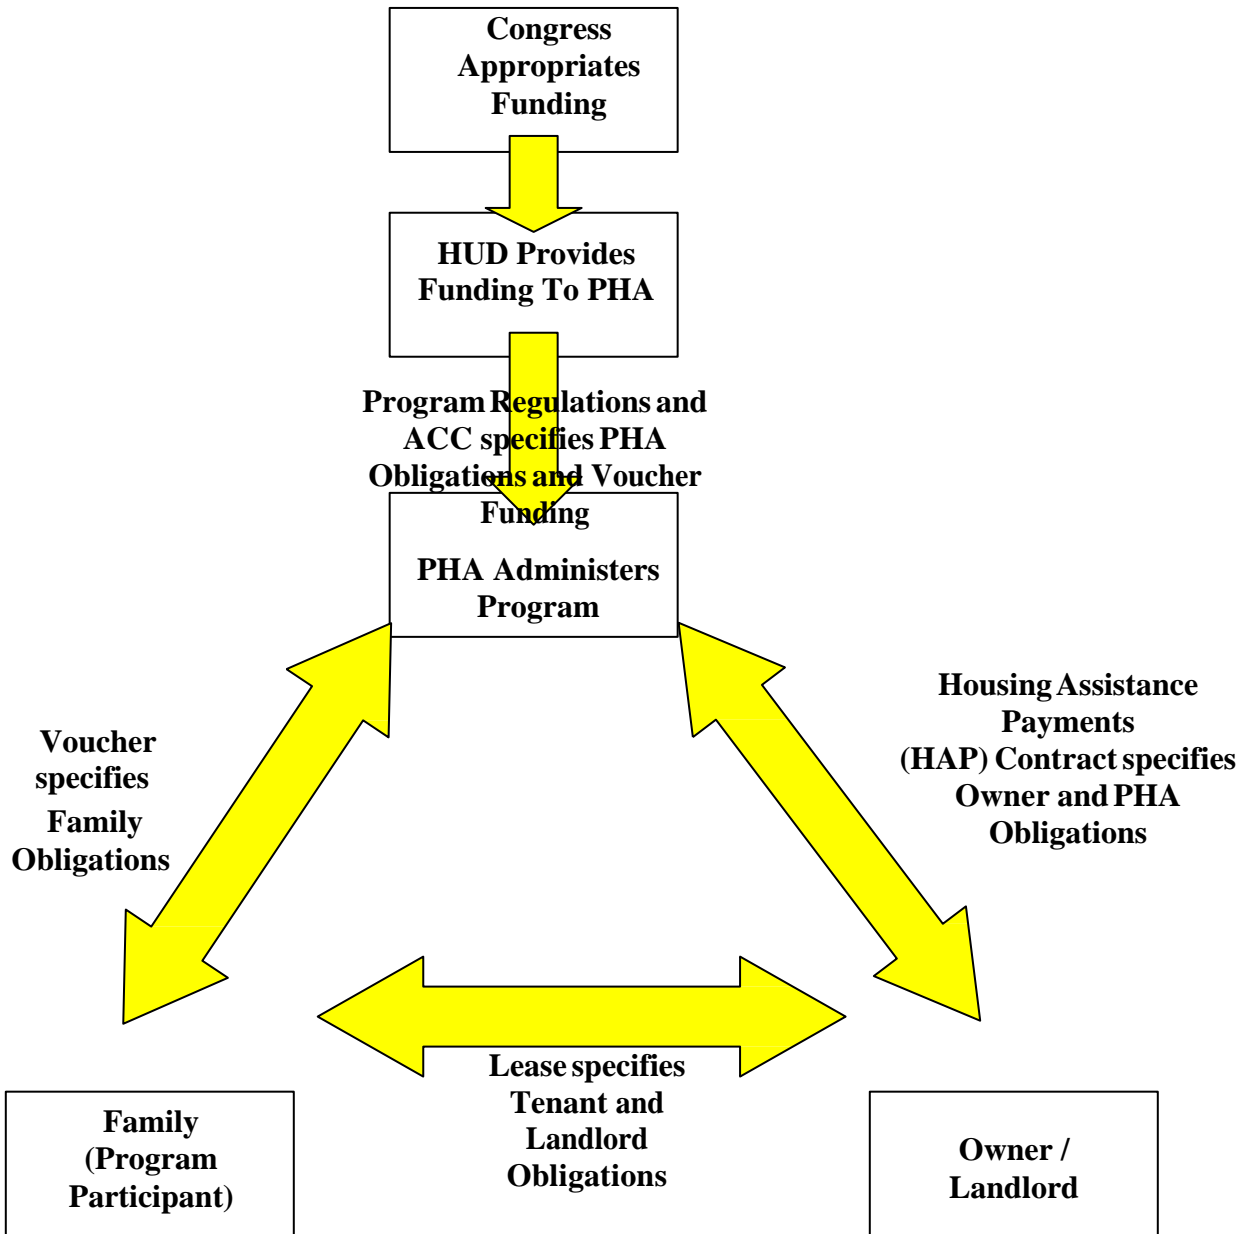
Congress Appropriates Funding

HUD Provides Funding To PHA

Program Regulations and ACC specifies PHA Obligations and Voucher Funding

PHA Administers Program

Voucher specifies Family Obligations

Housing Assistance Payments (HAP) Contract specifies Owner and PHA Obligations

Lease specifies Tenant and Landlord Obligations

Family (Program Participant)

Owner / Landlord